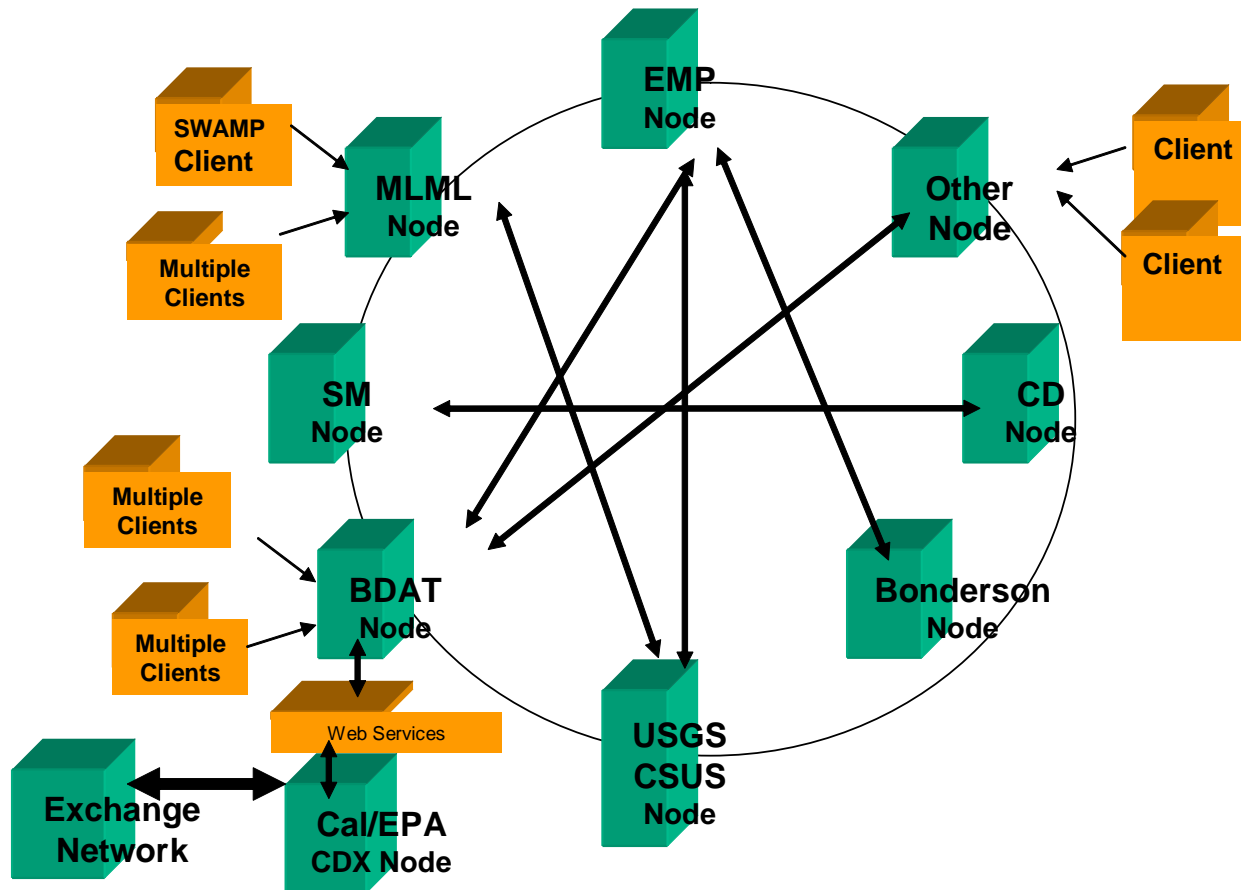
EMP
Node

SWAMP
Client

MLML
Node

Other
Node

Client

Client

Multiple
Clients

SM
Node

CD
Node

Multiple
Clients

BDAT
Node

Bonderson
Node

Multiple
Clients

Web Services

USGS
CSUS
Node

Exchange
Network

Cal/EPA
CDX Node